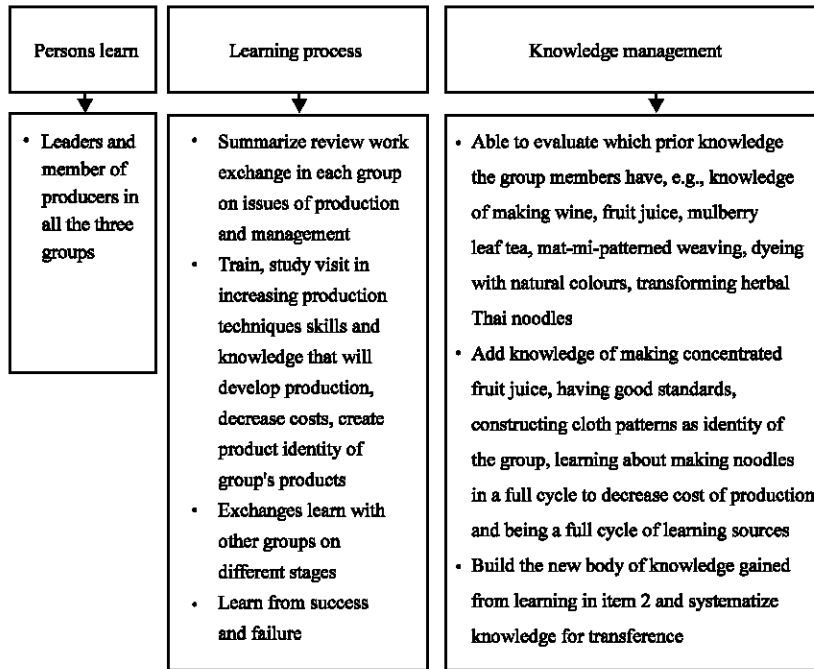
Persons learn

Learning process

Knowledge management

• Leaders and member of producers in all the three groups

• Summarize review work exchange in each group on issues of production and management
• Train, study visit in increasing production techniques skills and knowledge that will develop production, decrease costs, create product identity of group's products
• Exchanges learn with other groups on different stages
• Learn from success and failure

• Able to evaluate which prior knowledge the group members have, e.g., knowledge of making wine, fruit juice, mulberry leaf tea, mat-mi-patterned weaving, dyeing with natural colours, transforming herbal Thai noodles
• Add knowledge of making concentrated fruit juice, having good standards, constructing cloth patterns as identity of the group, learning about making noodles in a full cycle to decrease cost of production and being a full cycle of learning sources
• Build the new body of knowledge gained from learning in item 2 and systematize knowledge for transference